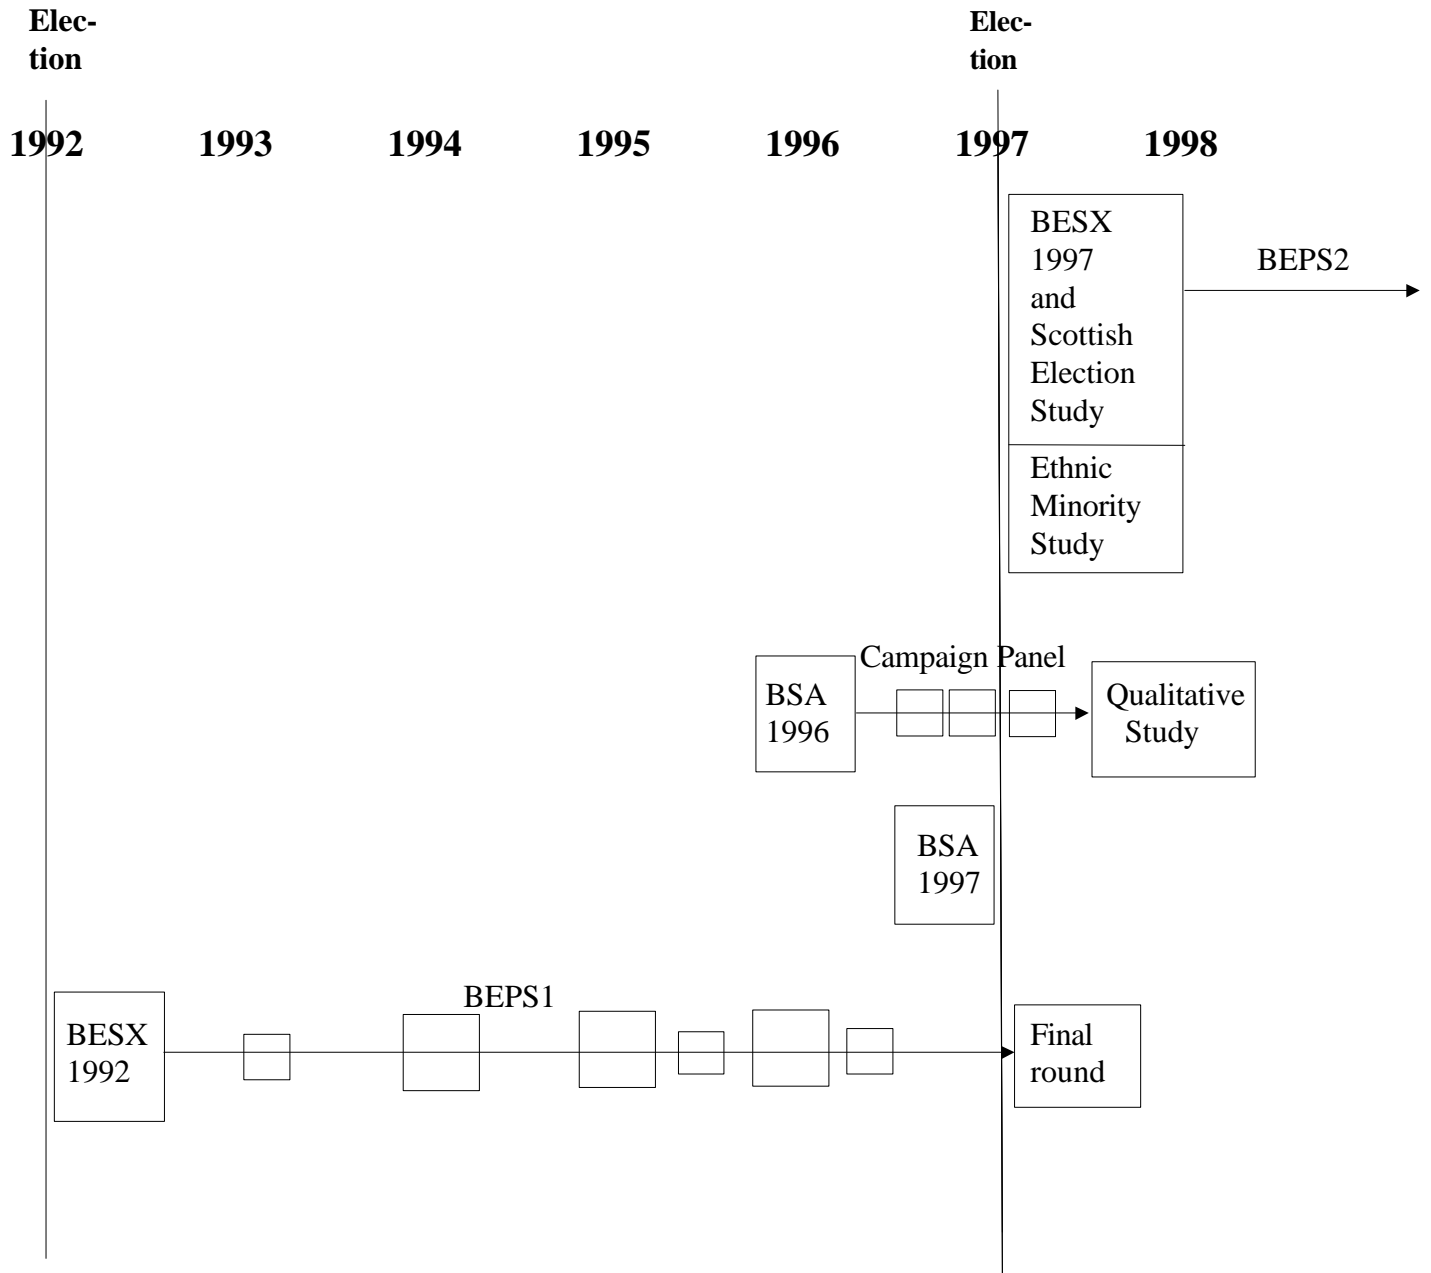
Election

Election

1992 1993 1994 1995 1996 1997 1998

BESX 1997 and Scottish Election Study

Ethnic Minority Study

BEPS2

Campaign Panel

BSA 1996

Qualitative Study

BSA 1997

BEPS1

BESX 1992

Final round